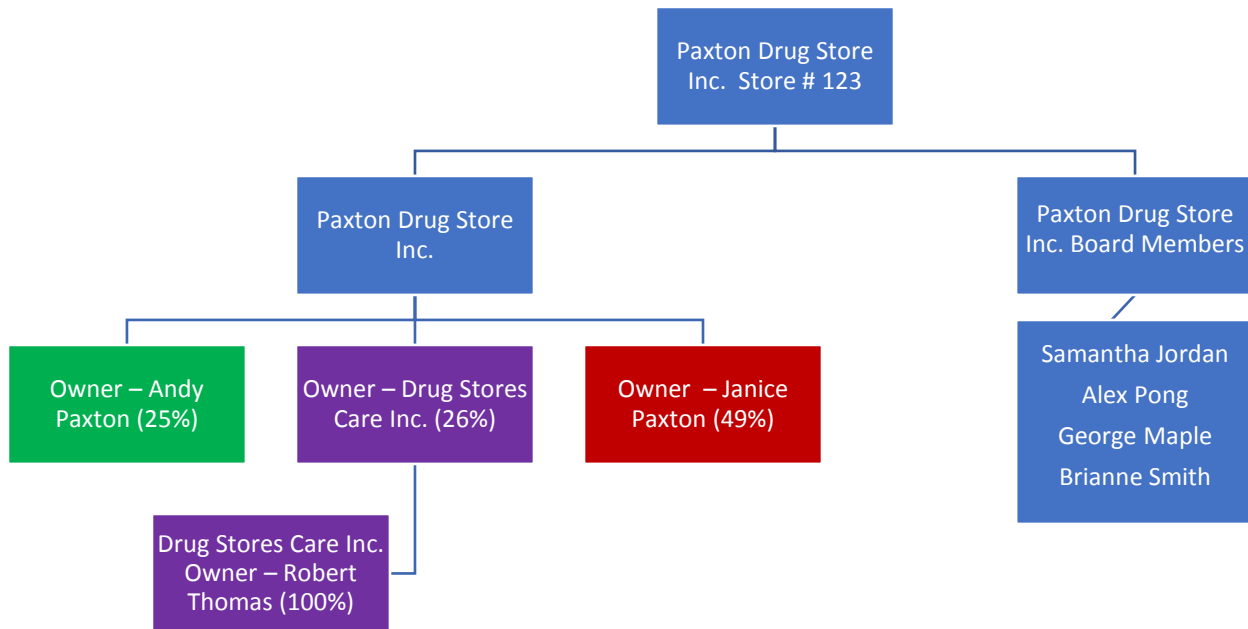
Paxton Drug Store Inc. Store # 123

Paxton Drug Store Inc.

Paxton Drug Store Inc. Board Members

Samantha Jordan
Alex Pong
George Maple
Brianne Smith

Owner – Andy Paxton (25%)

Owner – Drug Stores Care Inc. (26%)

Owner – Janice Paxton (49%)

Drug Stores Care Inc. Owner – Robert Thomas (100%)